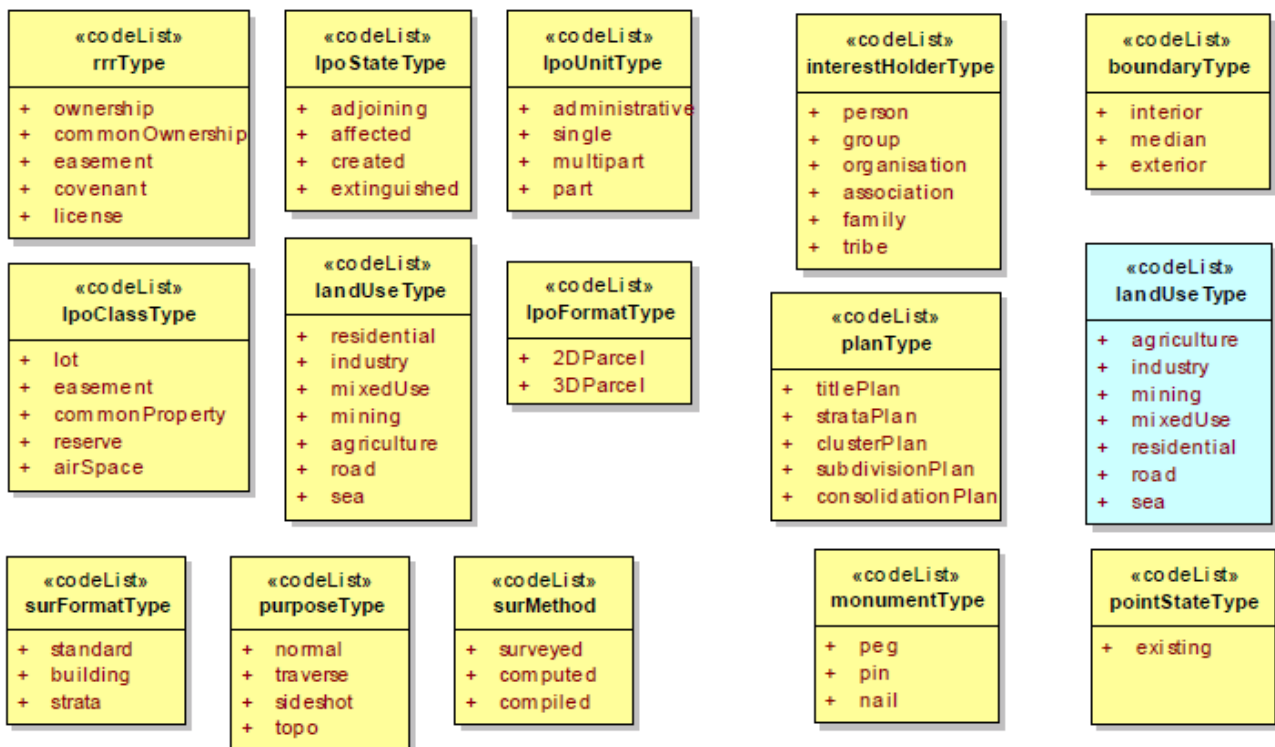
«codeList»
rrrType

+ ownership
+ commonOwnership
+ easement
+ covenant
+ license

«codeList»
lpoStateType

+ adjoining
+ affected
+ created
+ extinguished

«codeList»
lpoUnitType

+ administrative
+ single
+ multipart
+ part

«codeList»
interestHolderType

+ person
+ group
+ organisation
+ association
+ family
+ tribe

«codeList»
boundaryType

+ interior
+ median
+ exterior

«codeList»
lpoClassType

+ lot
+ easement
+ commonProperty
+ reserve
+ airSpace

«codeList»
landUseType

+ residential
+ industry
+ mixedUse
+ mining
+ agriculture
+ road
+ sea

«codeList»
lpoFormatType

+ 2DParcel
+ 3DParcel

«codeList»
planType

+ titlePlan
+ strataPlan
+ clusterPlan
+ subdivisionPlan
+ consolidationPlan

«codeList»
landUseType

+ agriculture
+ industry
+ mining
+ mixedUse
+ residential
+ road
+ sea

«codeList»
surFormatType

+ standard
+ building
+ strata

«codeList»
purposeType

+ normal
+ traverse
+ sideshot
+ topo

«codeList»
surMethod

+ surveyed
+ computed
+ compiled

«codeList»
monumentType

+ peg
+ pin
+ nail

«codeList»
pointStateType

+ existing